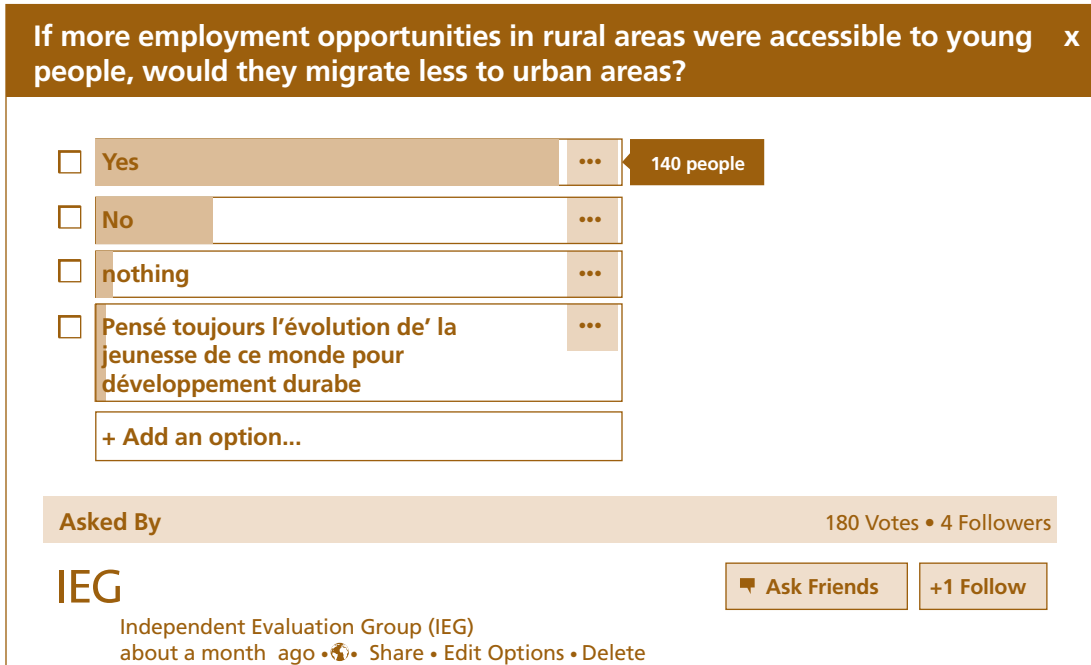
If more employment opportunities in rural areas were accessible to young people, would they migrate less to urban areas? x

Yes •••
140 people

No •••

nothing •••

Pensé toujours l'évolution de' la jeunesse de ce monde pour développement durabe •••

+ Add an option...

Asked By
180 Votes • 4 Followers

IEG
Independent Evaluation Group (IEG)
about a month ago • • Share • Edit Options • Delete

Ask Friends
+1 Follow